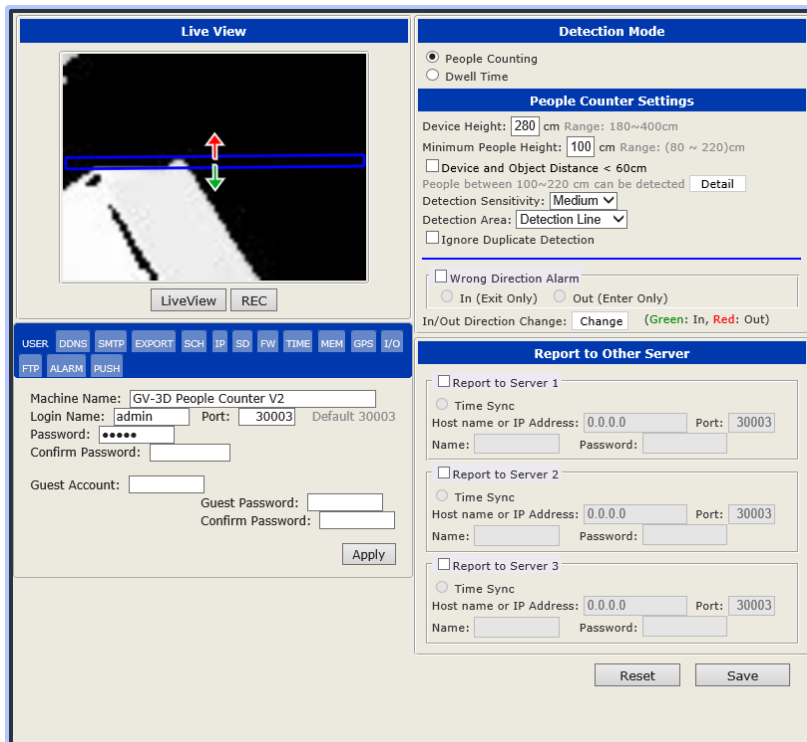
Live View

LiveView REC

USER DDNS SMTP EXPORT SCH IP SD FW TIME MEM GPS I/O FTP ALARM PUSH

Machine Name: GV-3D People Counter V2
Login Name: admin Port: 30003 Default 30003
Password: •••••
Confirm Password:

Guest Account:
Guest Password:
Confirm Password:

Apply

Detection Mode

People Counting
Dwell Time

People Counter Settings

Device Height: 280 cm Range: 180~400cm
Minimum People Height: 100 cm Range: (80 ~ 220)cm
Device and Object Distance < 60cm
People between 100~220 cm can be detected Detail
Detection Sensitivity: Medium
Detection Area: Detection Line
Ignore Duplicate Detection

Wrong Direction Alarm
In (Exit Only) Out (Enter Only)
In/Out Direction Change: Change (Green: In, Red: Out)

Report to Other Server

Report to Server 1
Time Sync
Host name or IP Address: 0.0.0.0 Port: 30003
Name: Password:

Report to Server 2
Time Sync
Host name or IP Address: 0.0.0.0 Port: 30003
Name: Password:

Report to Server 3
Time Sync
Host name or IP Address: 0.0.0.0 Port: 30003
Name: Password:

Reset Save